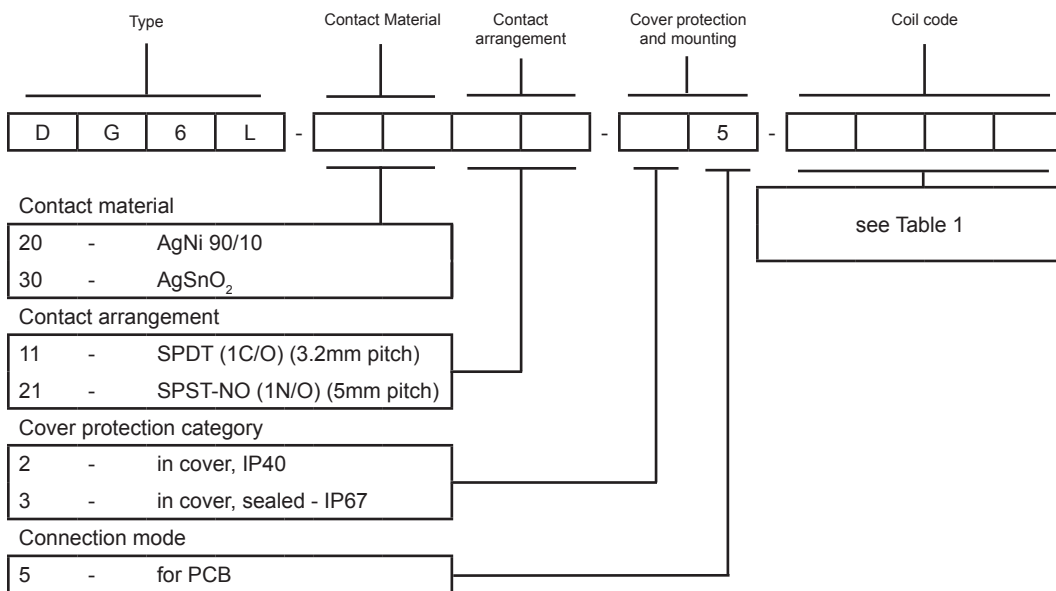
Type

Contact Material

Contact arrangement

Cover protection and mounting

Coil code

| D | G | 6 | L |

-

-

5

-

Contact material

20 - AgNi 90/10

30 - $AgSnO_2$

Contact arrangement

11 - SPDT (1C/O) (3.2mm pitch)

21 - SPST-NO (1N/O) (5mm pitch)

Cover protection category

2 - in cover, IP40

3 - in cover, sealed - IP67

Connection mode

5 - for PCB

see Table 1